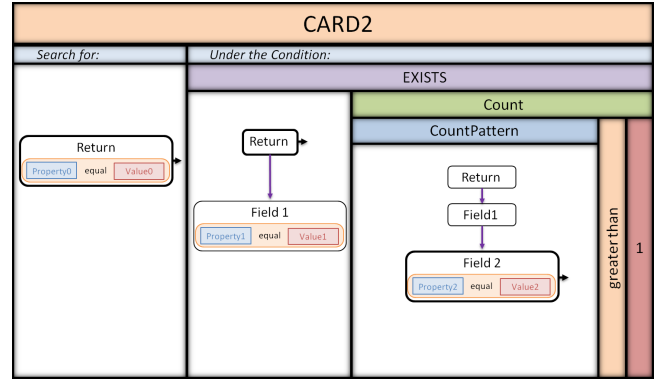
CARD2

Search for:

Under the Condition:

EXISTS

Count

CountPattern

Return

Property0 equal Value0

Return

Field 1

Property1 equal Value1

Return

Field1

Field 2

Property2 equal Value2

greater than

1